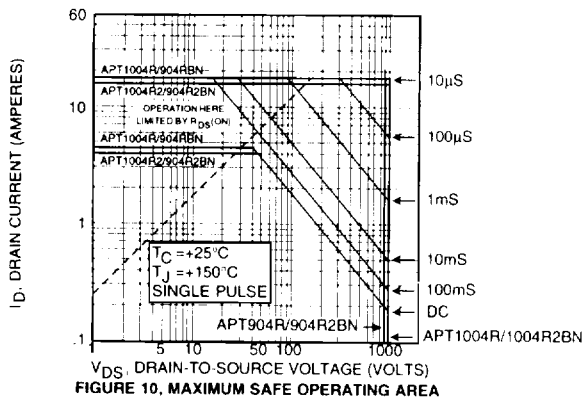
60

10

1

.1

$I_D$, DRAIN CURRENT (AMPERES)

APT1004R/904RBN
APT1004R2/904R2BN
OPERATION HERE LIMITED BY $R_{DS}(ON)$
APT1004R/904RBN
APT1004R2/904R2BN

10µS
100µS
1mS
10mS
100mS
DC

$T_C$ =+25°C
$T_J$ =+150°C
SINGLE PULSE

APT904R/904R2BN
APT1004R/1004R2BN

5 10 50 100 1000

$V_{DS}$, DRAIN-TO-SOURCE VOLTAGE (VOLTS)

FIGURE 10, MAXIMUM SAFE OPERATING AREA